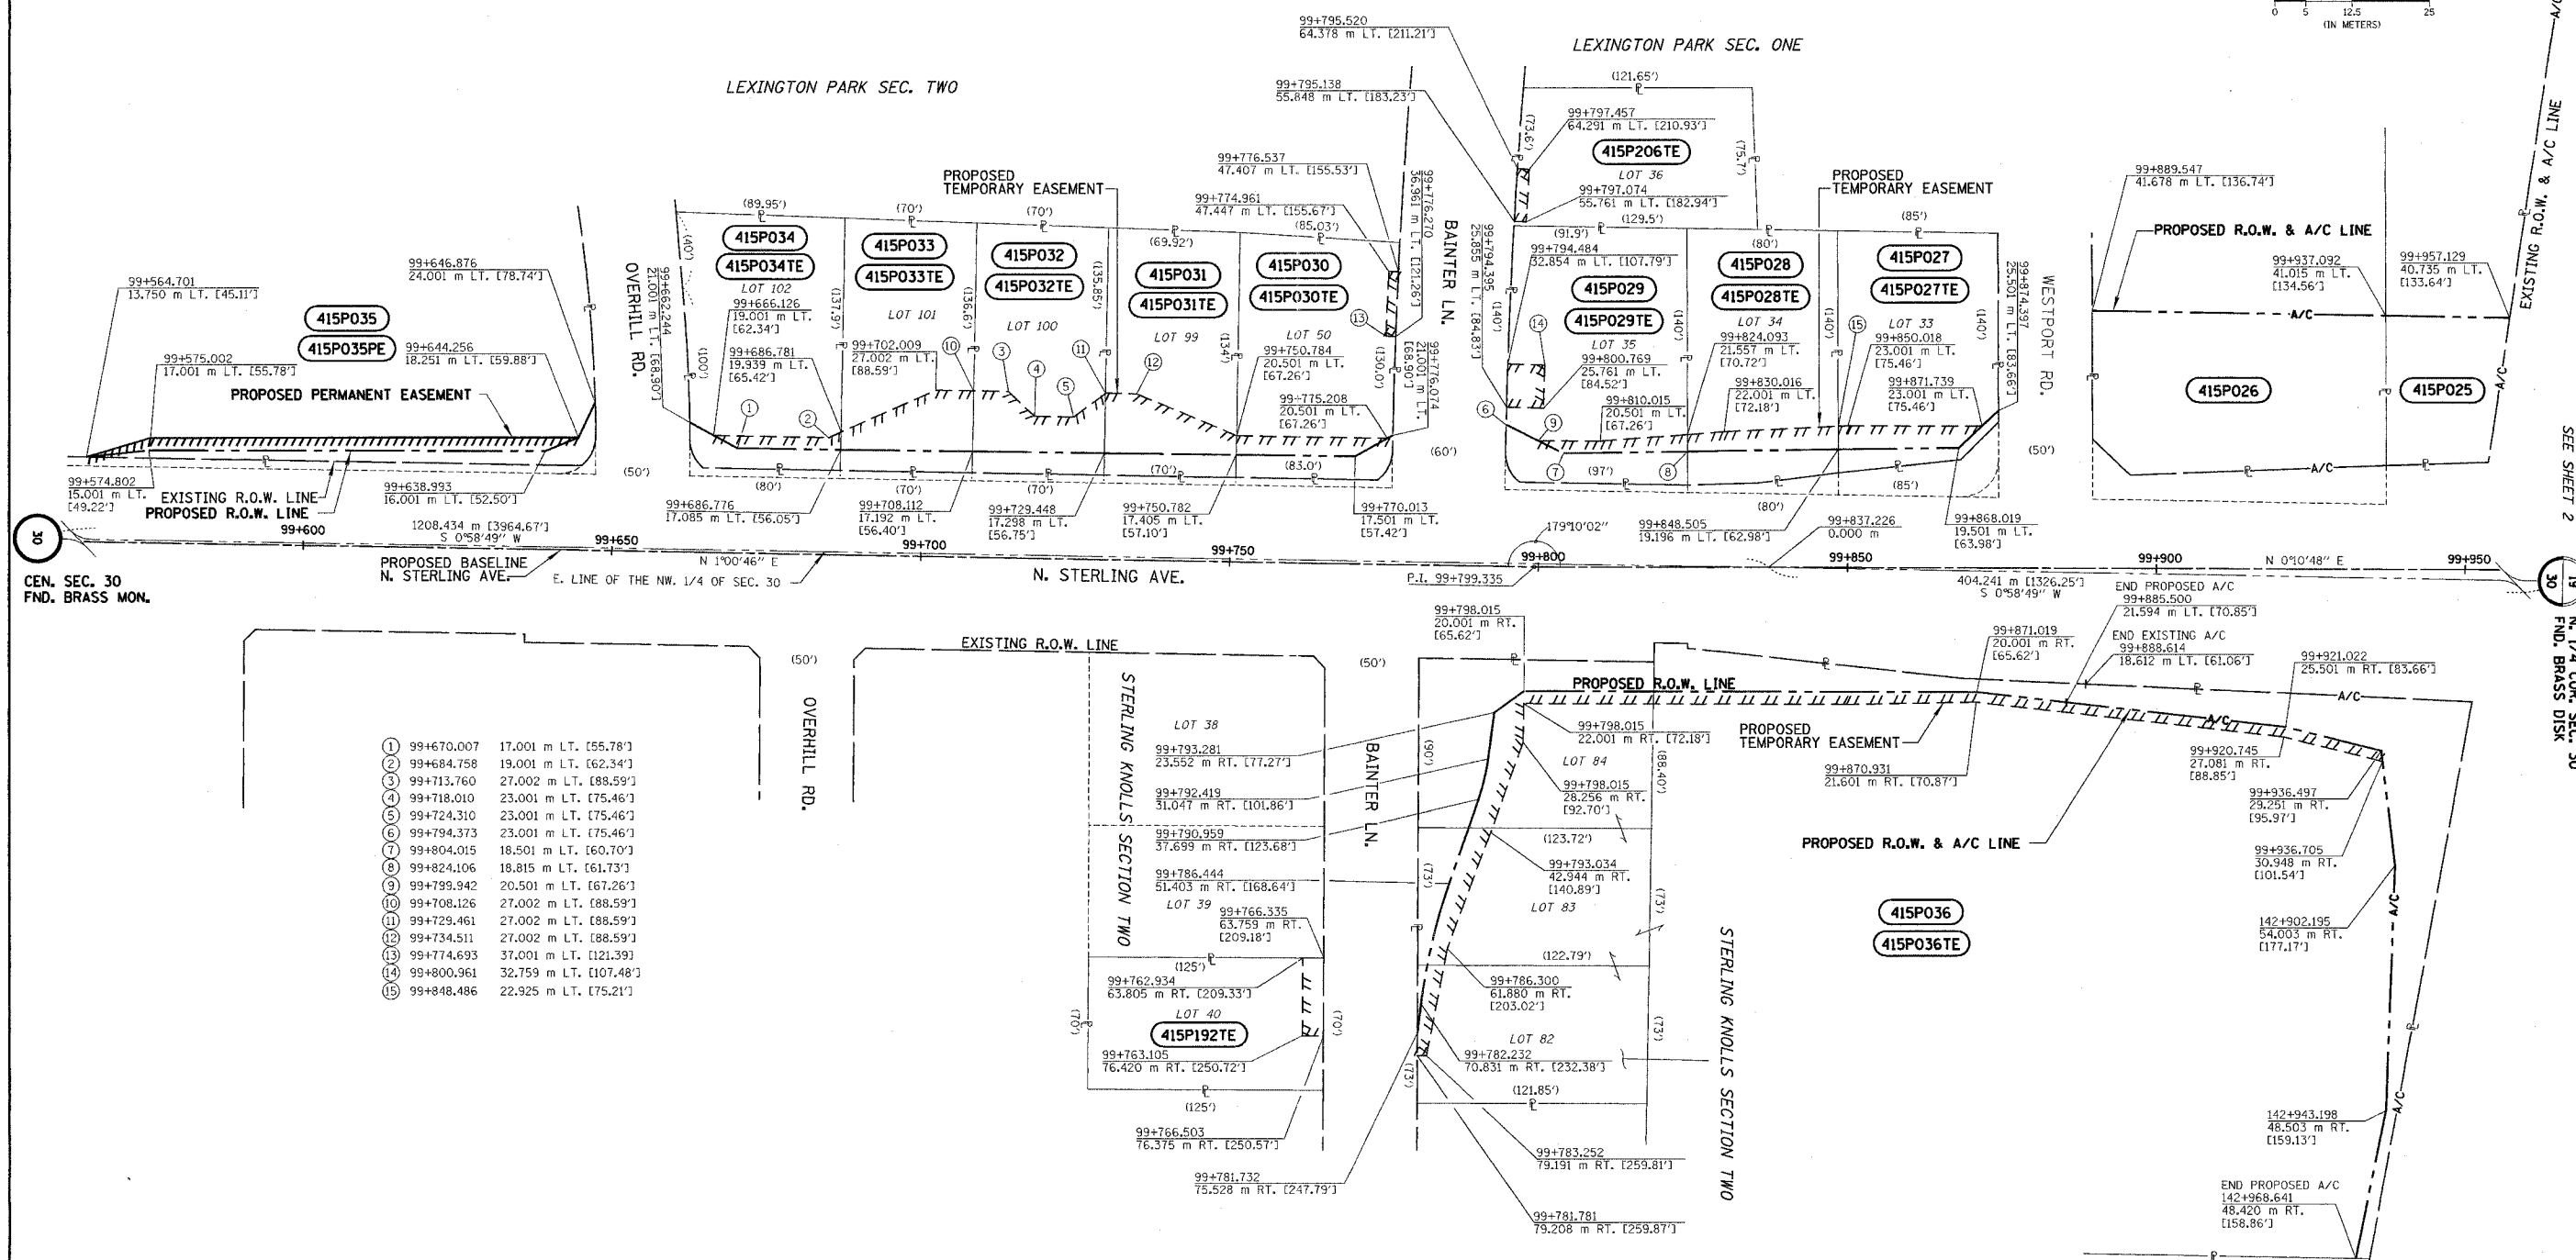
0 5 12.5 25
(IN METERS)

LEXINGTON PARK SEC. TWO

LEXINGTON PARK SEC. ONE

99+795.520
64.378 m LT. [211.21']

99+795.138
55.848 m LT. [183.23']

99+797.457
64.291 m LT. [210.93']

415P206TE
LOT 36

99+797.074
55.761 m LT. [182.94']

(121.65')
(73.6')
(75.7')
(129.5')

PROPOSED
TEMPORARY EASEMENT

PROPOSED
TEMPORARY EASEMENT

99+776.537
47.407 m LT. [155.53']

99+774.961
47.447 m LT. [155.67']

(85.03')

99+776.270
36.961 m LT. [121.26']

BAINTER LN.

99+794.395
25.855 m LT. [84.83']

(91.9')
99+794.484
32.854 m LT. [107.79']

(80')
(85')

99+874.397
25.501 m LT. [83.66']

WESTPORT RD.

99+889.547
41.678 m LT. [136.74']

PROPOSED R.O.W. & A/C LINE

99+937.092
41.015 m LT.
[134.56']

99+957.129
40.735 m LT.
[133.64']

EXISTING R.O.W. & A/C LINE

99+564.701
13.750 m LT. [45.11']

99+646.876
24.001 m LT. [78.74']

415P035
415P035PE

99+644.256
18.251 m LT. [59.88']

99+575.002
17.001 m LT. [55.78']

PROPOSED PERMANENT EASEMENT

OVERHILL RD.

99+662.244
21.001 m LT. [68.90']

(89.95')
(70')
(70')
(40')

415P034
415P034TE
LOT 102

415P033
415P033TE
LOT 101

415P032
415P032TE
LOT 100

415P031
415P031TE
LOT 99

415P030
415P030TE
LOT 50

99+666.126
19.001 m LT.
[62.34']

(137.9')
(136.6')
(135.85')
(134')
(69.92')

99+686.781
19.939 m LT.
[65.42']

99+702.009
27.002 m LT.
[88.59']

99+750.784
20.501 m LT.
[67.26']

99+775.208
20.501 m LT.
[67.26']

(130.0')

99+776.074
21.001 m LT.
[68.90']

415P029
415P029TE
LOT 35

415P028
415P028TE
LOT 34

415P027
415P027TE
LOT 33

(140')
(140')
(140')
(140')

99+800.769
25.761 m LT.
[84.52']

99+824.093
21.557 m LT.
[70.72']

99+850.018
23.001 m LT.
[75.46']

99+830.016
22.001 m LT.
[72.18']

99+810.015
20.501 m LT.
[67.26']

99+871.739
23.001 m LT.
[75.46']

415P026
415P025

A/C
A/C
A/C

(100')
(80')
(70')
(70')
(70')
(83.0')
(60')
(97')
(85')
(50')
(50')

99+574.802
15.001 m LT.
[49.22']

EXISTING R.O.W. LINE
PROPOSED R.O.W. LINE

99+638.993
16.001 m LT. [52.50']

99+686.776
17.085 m LT. [56.05']

99+708.112
17.192 m LT.
[56.40']

99+729.448
17.298 m LT.
[56.75']

99+750.782
17.405 m LT.
[57.10']

99+770.013
17.501 m LT.
[57.42']

179°10'02"

99+848.505
19.196 m LT. [62.98']

(80')

99+837.226
0.000 m

99+868.019
19.501 m LT.
[63.98']

SEE SHEET 2

30
CEN. SEC. 30
FND. BRASS MON.

1208.434 m [3964.67']
S 0°58'49" W

99+600
99+650
99+700
99+750
99+800
99+850
99+900
99+950

PROPOSED BASELINE
N. STERLING AVE.

N 1°00'46" E

E. LINE OF THE NW. 1/4 OF SEC. 30

N. STERLING AVE.

P.I. 99+799.335

404.241 m [1326.25']
S 0°58'49" W

N 0°10'48" E

19
30
N. 1/4 COR. SEC. 30
FND. BRASS DISK

END PROPOSED A/C
99+885.500
21.594 m LT. [70.85']

END EXISTING A/C
99+888.614
18.612 m LT. [61.06']

99+798.015
20.001 m RT.
[65.62']

99+871.019
20.001 m RT.
[65.62']

99+921.022
25.501 m RT. [83.66']

EXISTING R.O.W. LINE

(50')
(50')

OVERHILL RD.

STERLING KNOLLS SECTION TWO

PROPOSED R.O.W. LINE

LOT 38

99+793.281
23.552 m RT. [77.27']

99+792.419
31.047 m RT. [101.86']

99+790.959
37.699 m RT. [123.68']

99+786.444
51.403 m RT. [168.64']

LOT 39

99+766.335
63.759 m RT.
[209.18']

BAINTER LN.

(90')

99+798.015
22.001 m RT. [72.18']

LOT 84

99+798.015
28.256 m RT.
[92.70']

(88.40')

(123.72')

99+793.034
42.944 m RT.
[140.89']

LOT 83

(73')
(73')

(122.79')

99+786.300
61.880 m RT.
[203.02']

LOT 82

99+782.232
70.831 m RT. [232.38']

(73')
(73')

(121.85')

PROPOSED
TEMPORARY EASEMENT

99+870.931
21.601 m RT. [70.87']

99+920.745
27.081 m RT.
[88.85']

99+936.497
29.251 m RT.
[95.97']

99+936.705
30.948 m RT.
[101.54']

PROPOSED R.O.W. & A/C LINE

415P036
415P036TE

142+902.195
54.003 m RT.
[177.17']

(125')

99+762.934
63.805 m RT. [209.33']

LOT 40
415P192TE

(70')
(70')

99+763.105
76.420 m RT. [250.72']

(125')

99+766.503
76.375 m RT. [250.57']

99+781.732
75.528 m RT. [247.79']

99+783.252
79.191 m RT. [259.81']

99+781.781
79.208 m RT. [259.87']

STERLING KNOLLS SECTION TWO

142+943.198
48.503 m RT.
[159.13']

END PROPOSED A/C
142+968.641
48.420 m RT.
[158.86']

| | | |
|---|---|---|
| 1 | 99+670.007 | 17.001 m LT. [55.78'] |
| 2 | 99+684.758 | 19.001 m LT. [62.34'] |
| 3 | 99+713.760 | 27.002 m LT. [88.59'] |
| 4 | 99+718.010 | 23.001 m LT. [75.46'] |
| 5 | 99+724.310 | 23.001 m LT. [75.46'] |
| 6 | 99+794.373 | 23.001 m LT. [75.46'] |
| 7 | 99+804.015 | 18.501 m LT. [60.70'] |
| 8 | 99+824.106 | 18.815 m LT. [61.73'] |
| 9 | 99+799.942 | 20.501 m LT. [67.26'] |
| 10 | 99+708.126 | 27.002 m LT. [88.59'] |
| 11 | 99+729.461 | 27.002 m LT. [88.59'] |
| 12 | 99+734.511 | 27.002 m LT. [88.59'] |
| 13 | 99+774.693 | 37.001 m LT. [121.39] |
| 14 | 99+800.961 | 32.759 m LT. [107.48'] |
| 15 | 99+848.486 | 22.925 m LT. [75.21'] |